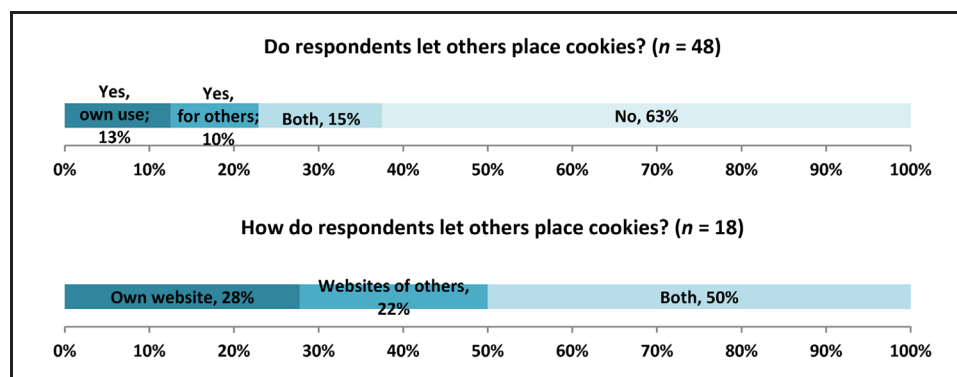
Do respondents let others place cookies? ($n$ = 48)

Yes, own use; 13%

Yes, for others; 10%

Both, 15%

No, 63%

0% 10% 20% 30% 40% 50% 60% 70% 80% 90% 100%

How do respondents let others place cookies? ($n$ = 18)

Own website, 28%

Websites of others, 22%

Both, 50%

0% 10% 20% 30% 40% 50% 60% 70% 80% 90% 100%